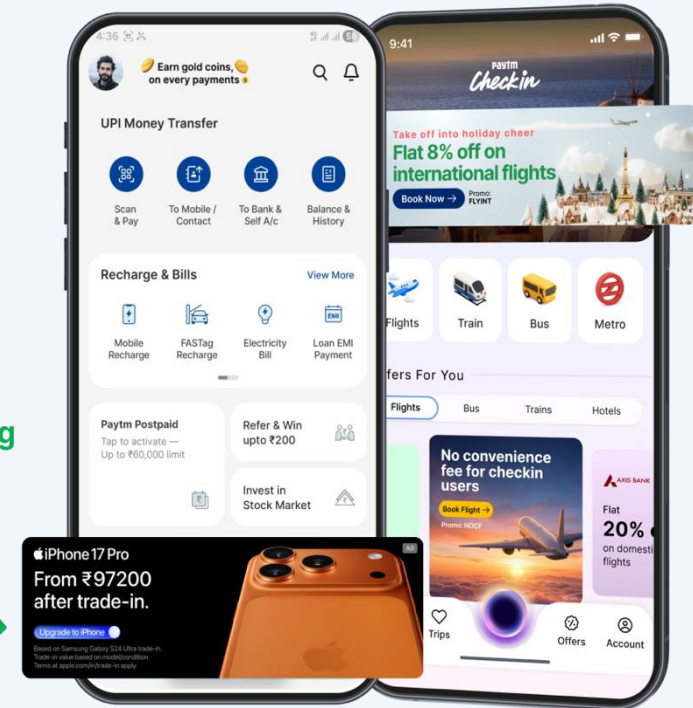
g

4:36

Earn gold coins, on every payments

UPI Money Transfer

Scan & Pay

To Mobile / Contact

To Bank & Self A/c

Balance & History

Recharge & Bills

View More

Mobile Recharge

FASTag Recharge

Electricity Bill

EMI

Loan EMI Payment

Paytm Postpaid

Tap to activate — Up to ₹60,000 limit

Refer & Win upto ₹200

Invest in Stock Market

iPhone 17 Pro

AD

From ₹97200 after trade-in.

Upgrade to iPhone

Based on Samsung Galaxy S24 Ultra trade-in. Trade-in value based on model/condition. Terms at apple.com/in/trade-in apply.

9:41

Paytm Checkin

Take off into holiday cheer

Flat 8% off on international flights

Book Now →

Promo: FLYINT

Flights

Train

Bus

Metro

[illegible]ffers For You

Flights

Bus

Trains

Hotels

No convenience fee for checkin users

Book Flight →

Promo: NOCF

AXIS BANK

Flat 20% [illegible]

on domesti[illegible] flights

Trips

Offers

Account